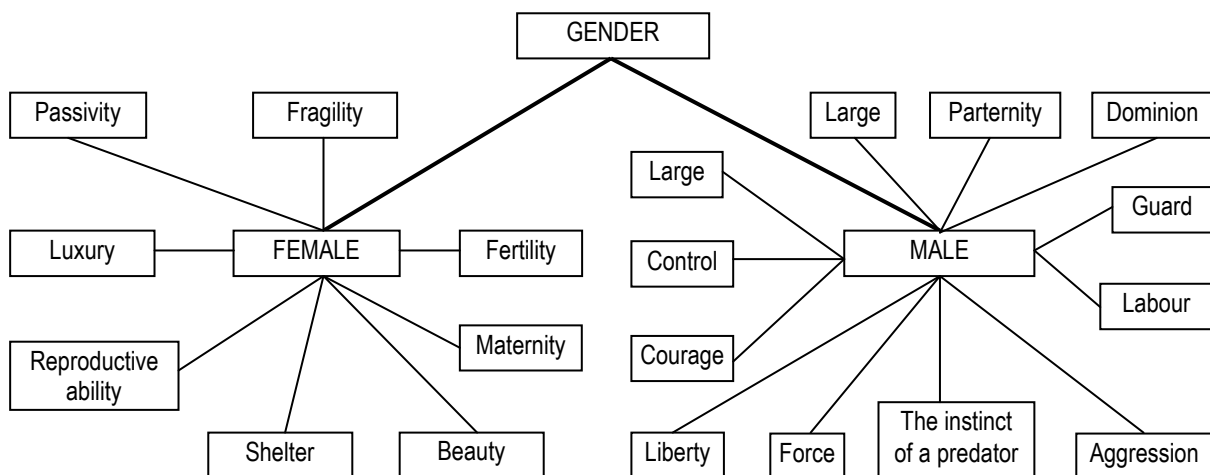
GENDER

Passivity

Fragility

Luxury

FEMALE

Fertility

Reproductive ability

Maternity

Shelter

Beauty

Large

Parternity

Dominion

Large

Guard

Control

MALE

Labour

Courage

Liberty

Force

The instinct of a predator

Aggression